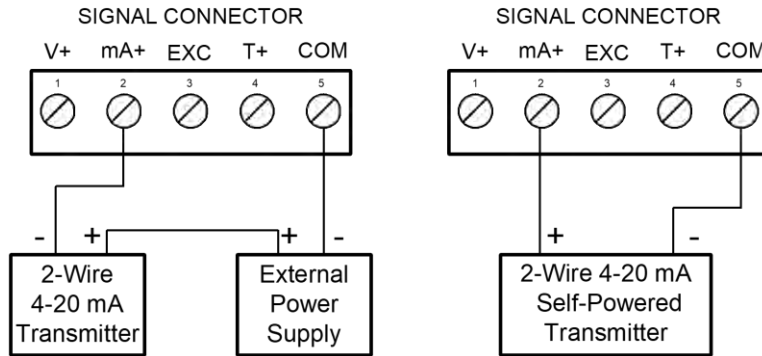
SIGNAL CONNECTOR

V+ mA+ EXC T+ COM

1 2 3 4 5

- + + -

2-Wire 4-20 mA Transmitter

External Power Supply

SIGNAL CONNECTOR

V+ mA+ EXC T+ COM

1 2 3 4 5

+ -

2-Wire 4-20 mA Self-Powered Transmitter